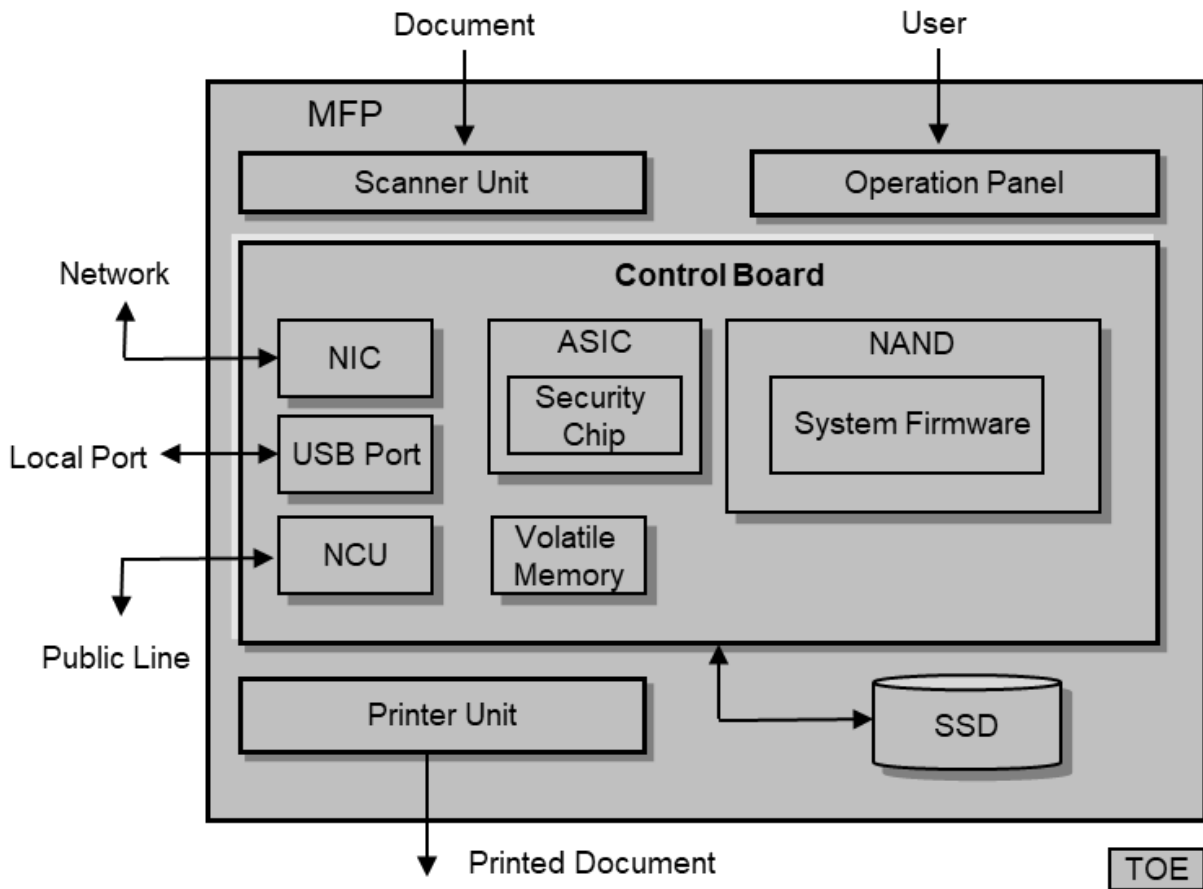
Document

User

MFP

Scanner Unit

Operation Panel

Network

Control Board

NIC

ASIC

Security Chip

NAND

System Firmware

Local Port

USB Port

NCU

Volatile Memory

Public Line

Printer Unit

SSD

Printed Document

TOE